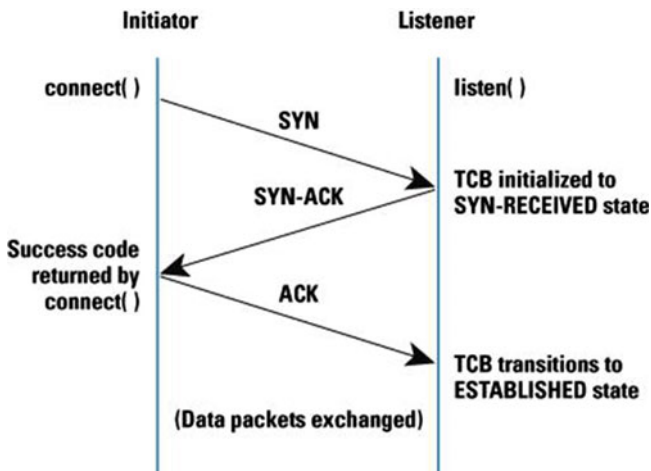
Initiator

Listener

connect( )

listen( )

SYN

SYN-ACK

TCB initialized to SYN-RECEIVED state

Success code returned by connect( )

ACK

TCB transitions to ESTABLISHED state

(Data packets exchanged)